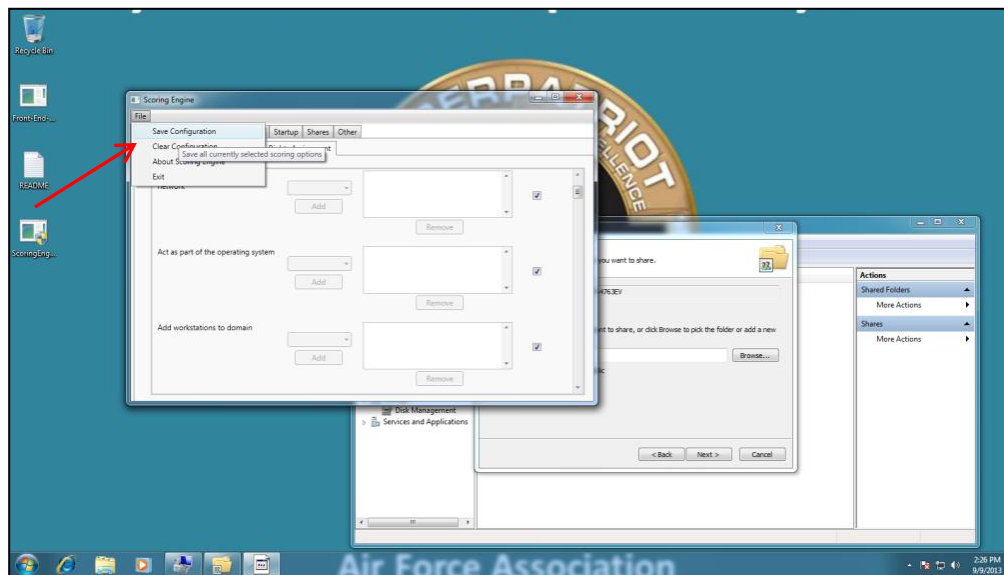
Recycle Bin

Front-End-...

README

ScoringEng...

Scoring Engine

File

Save Configuration

Clear Configuration

Save all currently selected scoring options

About Scoring Engine

Exit

Startup

Shares

Other

Network

Add

Remove

Act as part of the operating system

Add

Remove

Add workstations to domain

Add

Remove

you want to share.

763EV

nt to share, or click Browse to pick the folder or add a new

Browse...

< Back

Next >

Cancel

Disk Management

Services and Applications

Actions

Shared Folders

More Actions

Shares

More Actions

Air Force Association

2:26 PM
9/9/2013